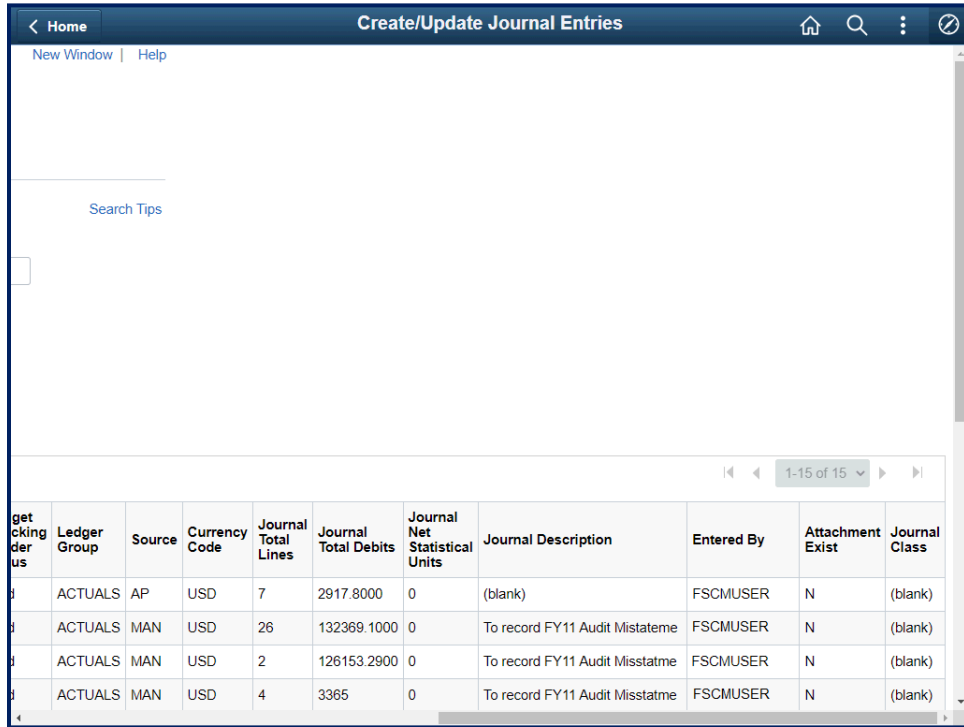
< Home

Create/Update Journal Entries

New Window | Help

Search Tips

1-15 of 15

| get cking der us | Ledger Group | Source | Currency Code | Journal Total Lines | Journal Total Debits | Journal Net Statistical Units | Journal Description | Entered By | Attachment Exist | Journal Class |
|---|---|---|---|---|---|---|---|---|---|---|
| d | ACTUALS | AP | USD | 7 | 2917.8000 | 0 | (blank) | FSCMUSER | N | (blank) |
| d | ACTUALS | MAN | USD | 26 | 132369.1000 | 0 | To record FY11 Audit Mistateme | FSCMUSER | N | (blank) |
| d | ACTUALS | MAN | USD | 2 | 126153.2900 | 0 | To record FY11 Audit Misstatme | FSCMUSER | N | (blank) |
| d | ACTUALS | MAN | USD | 4 | 3365 | 0 | To record FY11 Audit Misstatme | FSCMUSER | N | (blank) |